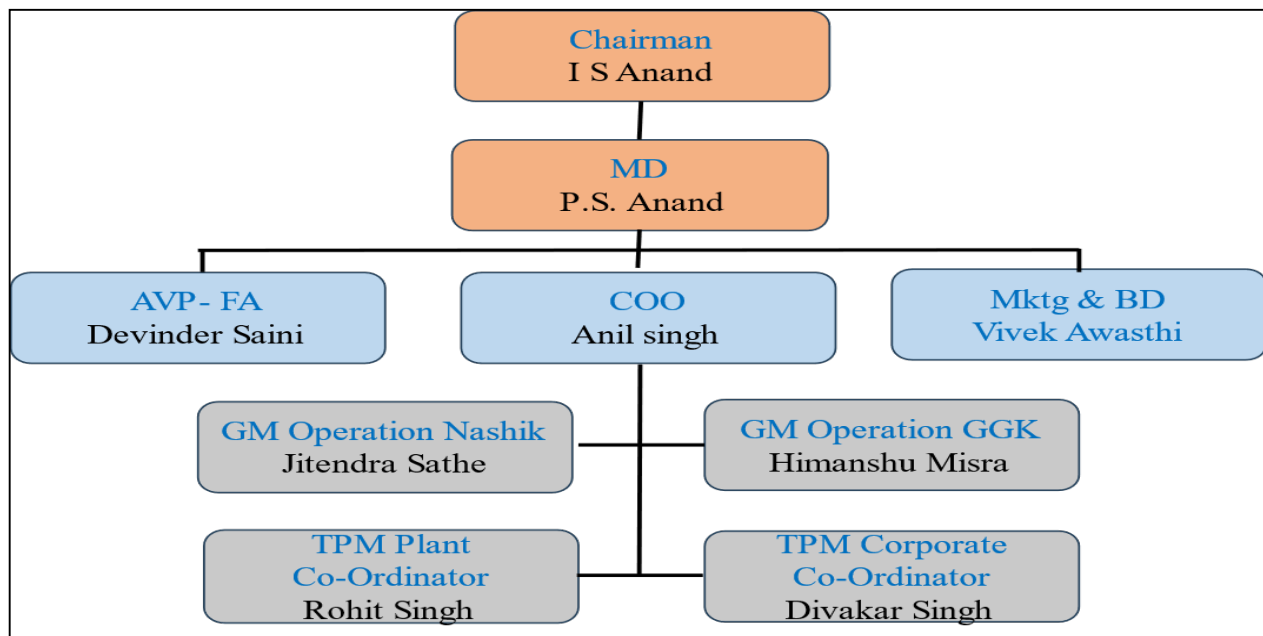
Chairman
I S Anand

MD
P.S. Anand

AVP- FA
Devinder Saini

COO
Anil singh

Mktg & BD
Vivek Awasthi

GM Operation Nashik
Jitendra Sathe

GM Operation GGK
Himanshu Misra

TPM Plant Co-Ordinator
Rohit Singh

TPM Corporate Co-Ordinator
Divakar Singh